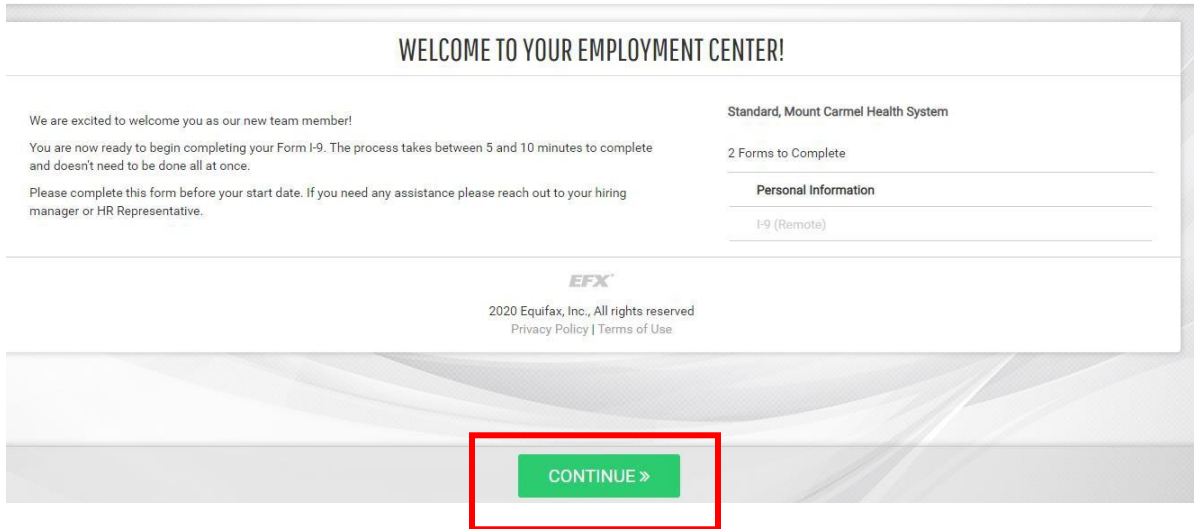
WELCOME TO YOUR EMPLOYMENT CENTER!

We are excited to welcome you as our new team member!

You are now ready to begin completing your Form I-9. The process takes between 5 and 10 minutes to complete and doesn't need to be done all at once.

Please complete this form before your start date. If you need any assistance please reach out to your hiring manager or HR Representative.

Standard, Mount Carmel Health System

2 Forms to Complete

Personal Information

I-9 (Remote)

EFX

2020 Equifax, Inc., All rights reserved
Privacy Policy | Terms of Use

CONTINUE »